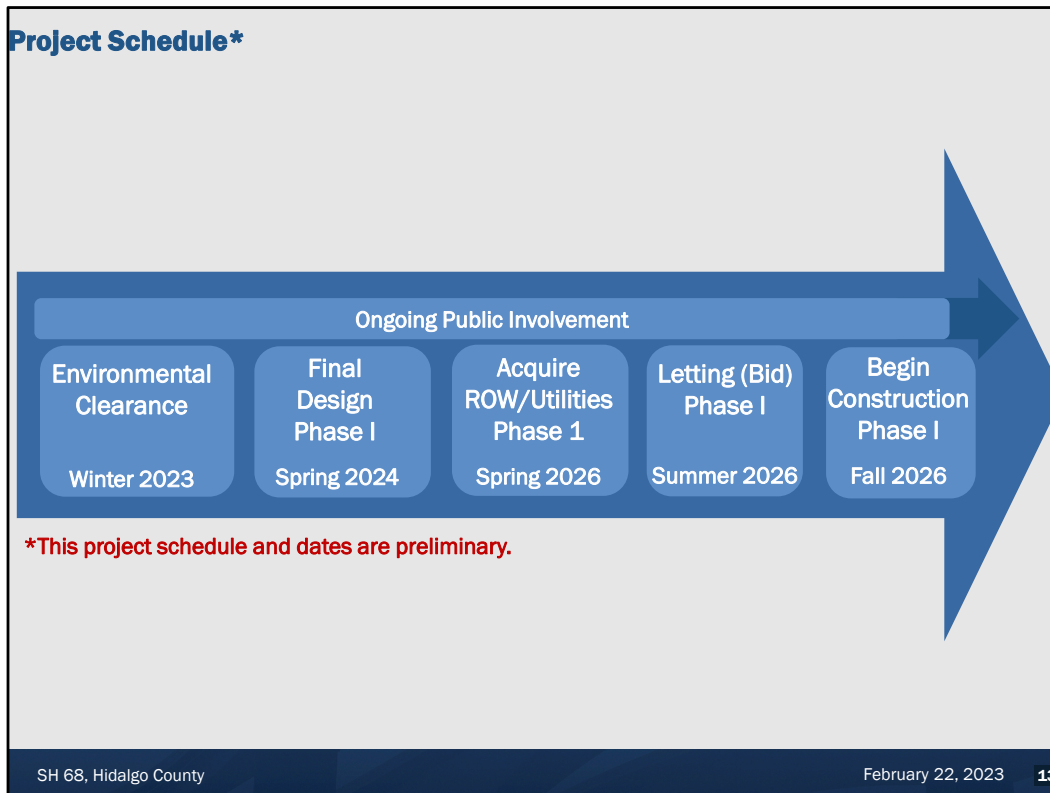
Project Schedule*

Ongoing Public Involvement

Environmental Clearance

Winter 2023

Final Design Phase I

Spring 2024

Acquire ROW/Utilities Phase 1

Spring 2026

Letting (Bid) Phase I

Summer 2026

Begin Construction Phase I

Fall 2026

*This project schedule and dates are preliminary.

SH 68, Hidalgo County

February 22, 2023

1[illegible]